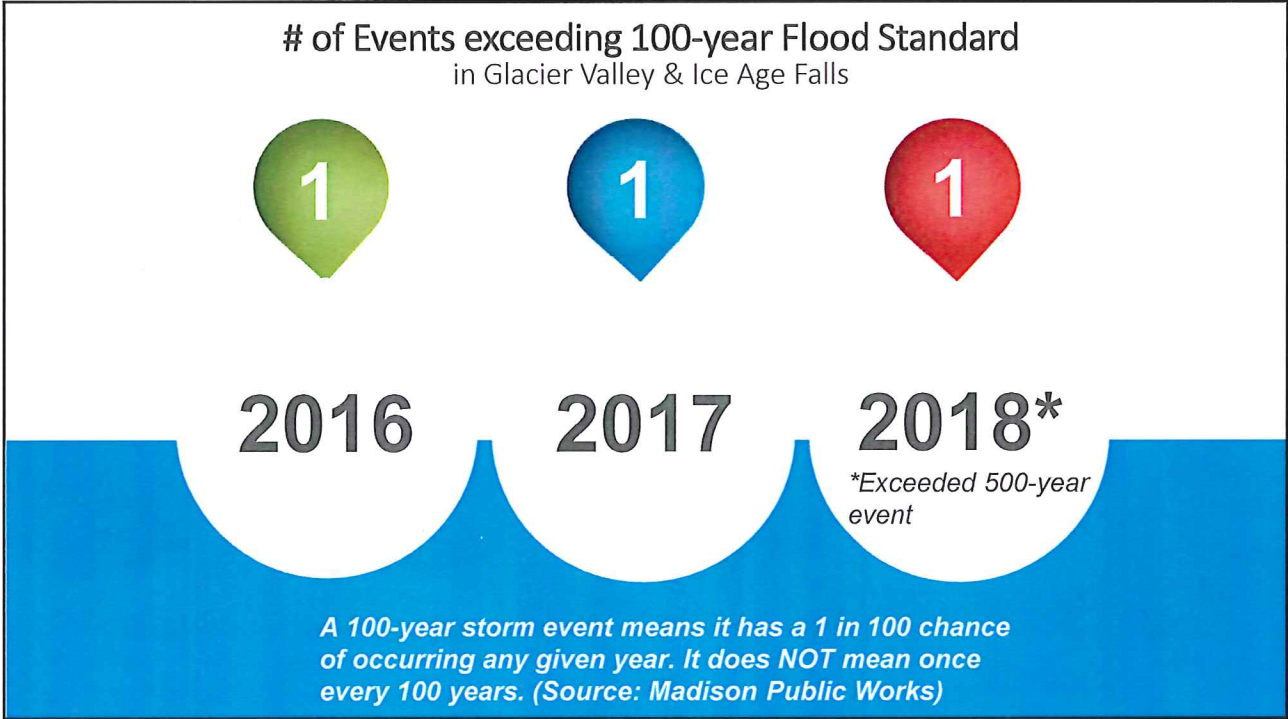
# of Events exceeding 100-year Flood Standard
in Glacier Valley & Ice Age Falls

1

1

1

2016

2017

2018*

*Exceeded 500-year event

A 100-year storm event means it has a 1 in 100 chance of occurring any given year. It does NOT mean once every 100 years. (Source: Madison Public Works)